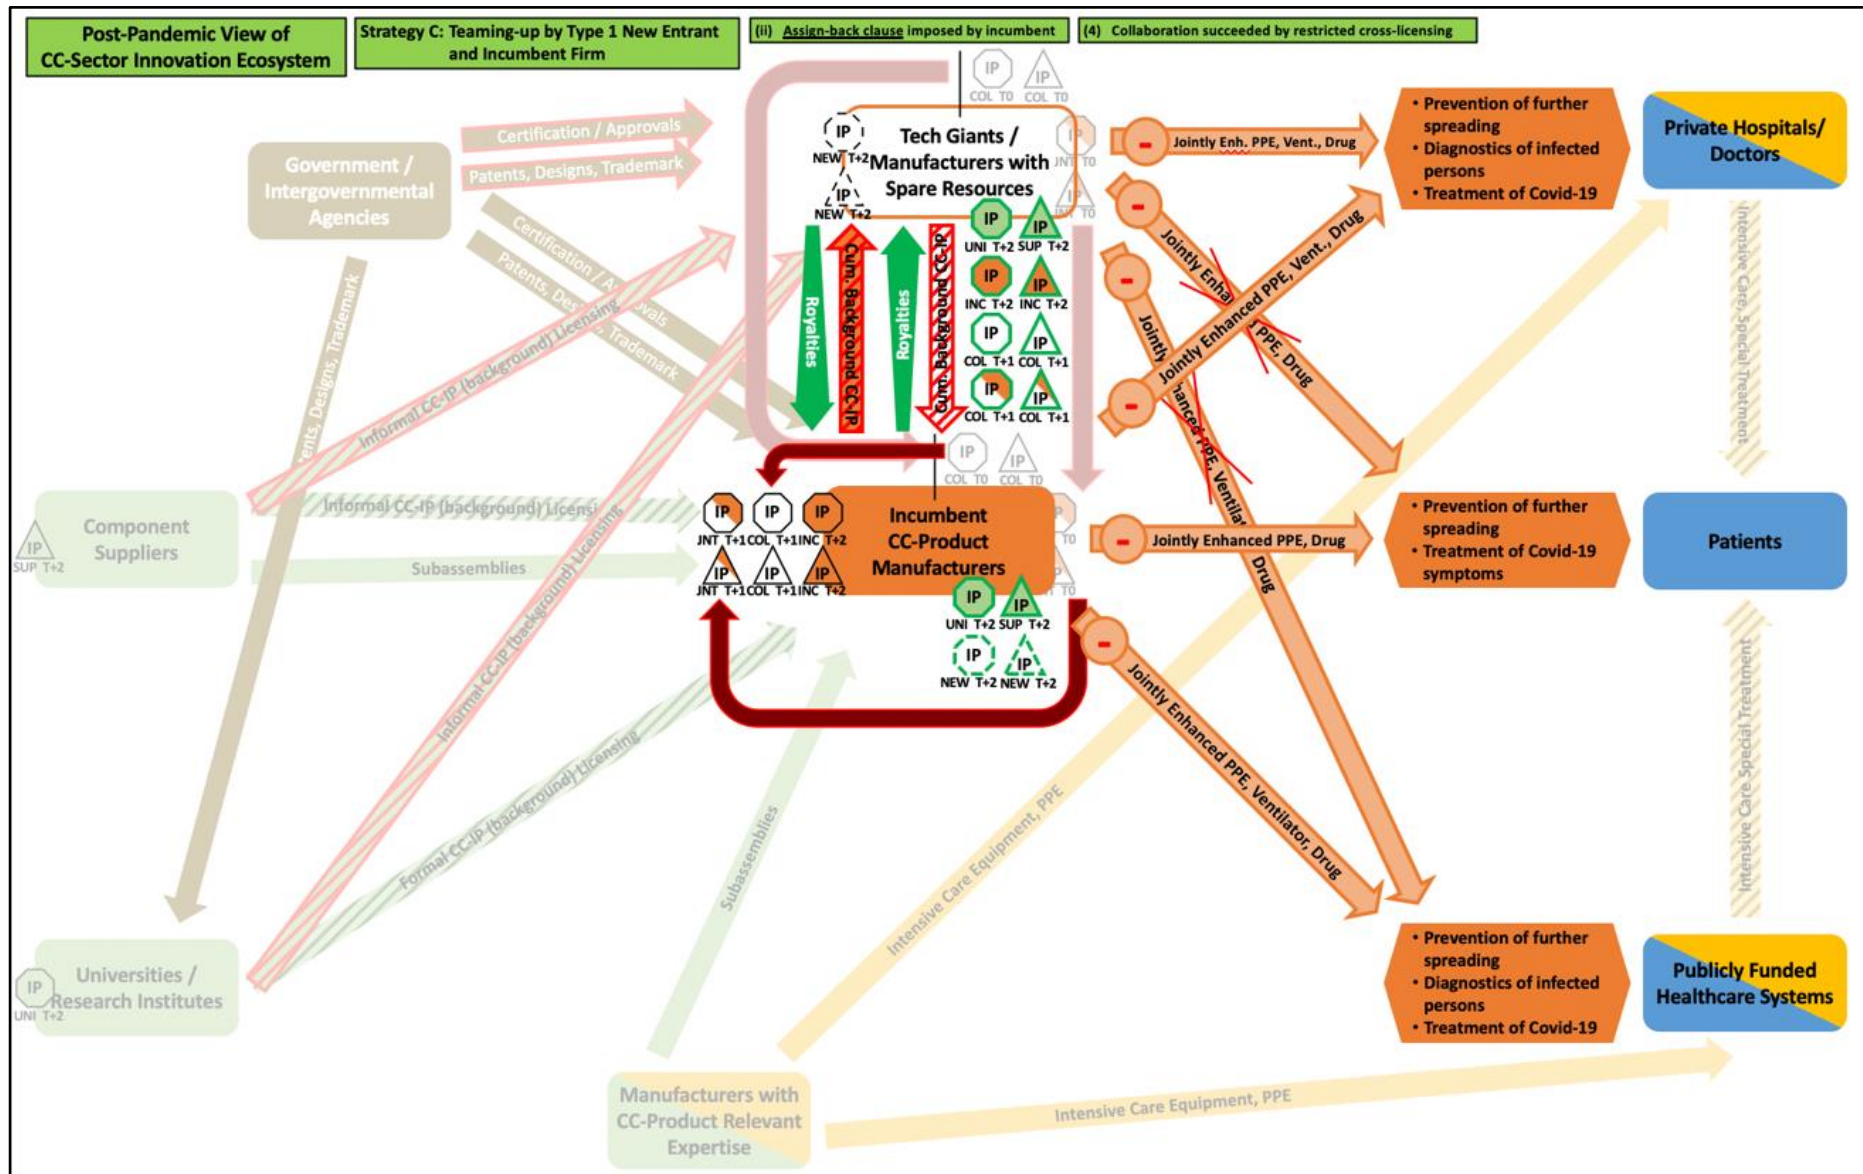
Post-Pandemic View of CC-Sector Innovation Ecosystem

Strategy C: Teaming-up by Type 1 New Entrant and Incumbent Firm

(ii) Assign-back clause imposed by incumbent

(4) Collaboration succeeded by restricted cross-licensing

Government / Intergovernmental Agencies

Certification / Approvals

Patents, Designs, Trademark

Certification / Approvals

Patents, Designs, Trademark

Patents, Designs, Trademark

Informal CC-IP (background) Licensing

Informal CC-IP (background) Licensing

Informal CC-IP (background) Licensing

Formal CC-IP (background) Licensing

Subassemblies

Subassemblies

IP COL T0 IP COL T0

Tech Giants / Manufacturers with Spare Resources

IP NEW T+2 IP NEW T+2

IP UNI T+2 IP SUP T+2

IP INC T+2 IP INC T+2

IP COL T+1 IP COL T+1

IP COL T+1 IP COL T+1

IP JNT T0 IP JNT T0

Royalties

Cum. Background CC-IP

Royalties

Cum. Background CC-IP

IP COL T0 IP COL T0

Component Suppliers

IP SUP T+2

Incumbent CC-Product Manufacturers

IP JNT T+1 IP COL T+1 IP INC T+2

IP JNT T+1 IP COL T+1 IP INC T+2

IP UNI T+2 IP SUP T+2

IP NEW T+2 IP NEW T+2

Universities / Research Institutes

IP UNI T+2

Manufacturers with CC-Product Relevant Expertise

Intensive Care Equipment, PPE

Intensive Care Equipment, PPE

- Jointly Enh. PPE, Vent., Drug

- Jointly Enhanced PPE, Vent., Drug

- Jointly Enhanced PPE, Drug

- Jointly Enhanced PPE, Ventilator, Drug

- Jointly Enhanced PPE, Drug

- Jointly Enhanced PPE, Ventilator, Drug

• Prevention of further spreading
• Diagnostics of infected persons
• Treatment of Covid-19

• Prevention of further spreading
• Treatment of Covid-19 symptoms

• Prevention of further spreading
• Diagnostics of infected persons
• Treatment of Covid-19

Private Hospitals/ Doctors

Patients

Publicly Funded Healthcare Systems

Intensive Care, Special Treatment

Intensive Care, Special Treatment